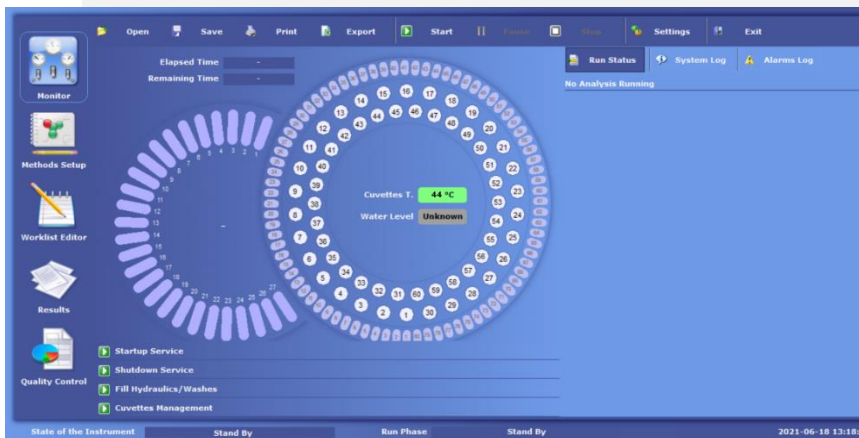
Open Save Print Export Start Pause Stop Settings Exit

Monitor

Methods Setup

Worklist Editor

Results

Quality Control

Elapsed Time -
Remaining Time -

1 2 3 4 5 6 7 8 9 10 11 12 13 14 15 16 17 18 19 20 21 22 23 24 25 26 27

-

14 15 16 17 18 19 20 21 22 23 24 25 26 27 28 29 30 1 2 3 4 5 6 7 8 9 10 11 12 13
44 45 46 47 48 49 50 51 52 53 54 55 56 57 58 59 60 31 32 33 34 35 36 37 38 39 40 41 42 43

Cuvettes T. 44 °C
Water Level Unknown

Run Status System Log Alarms Log

No Analysis Running

Startup Service
Shutdown Service
Fill Hydraulics/Washes
Cuvettes Management

State of the Instrument Stand By Run Phase Stand By 2021-06-18 13:18